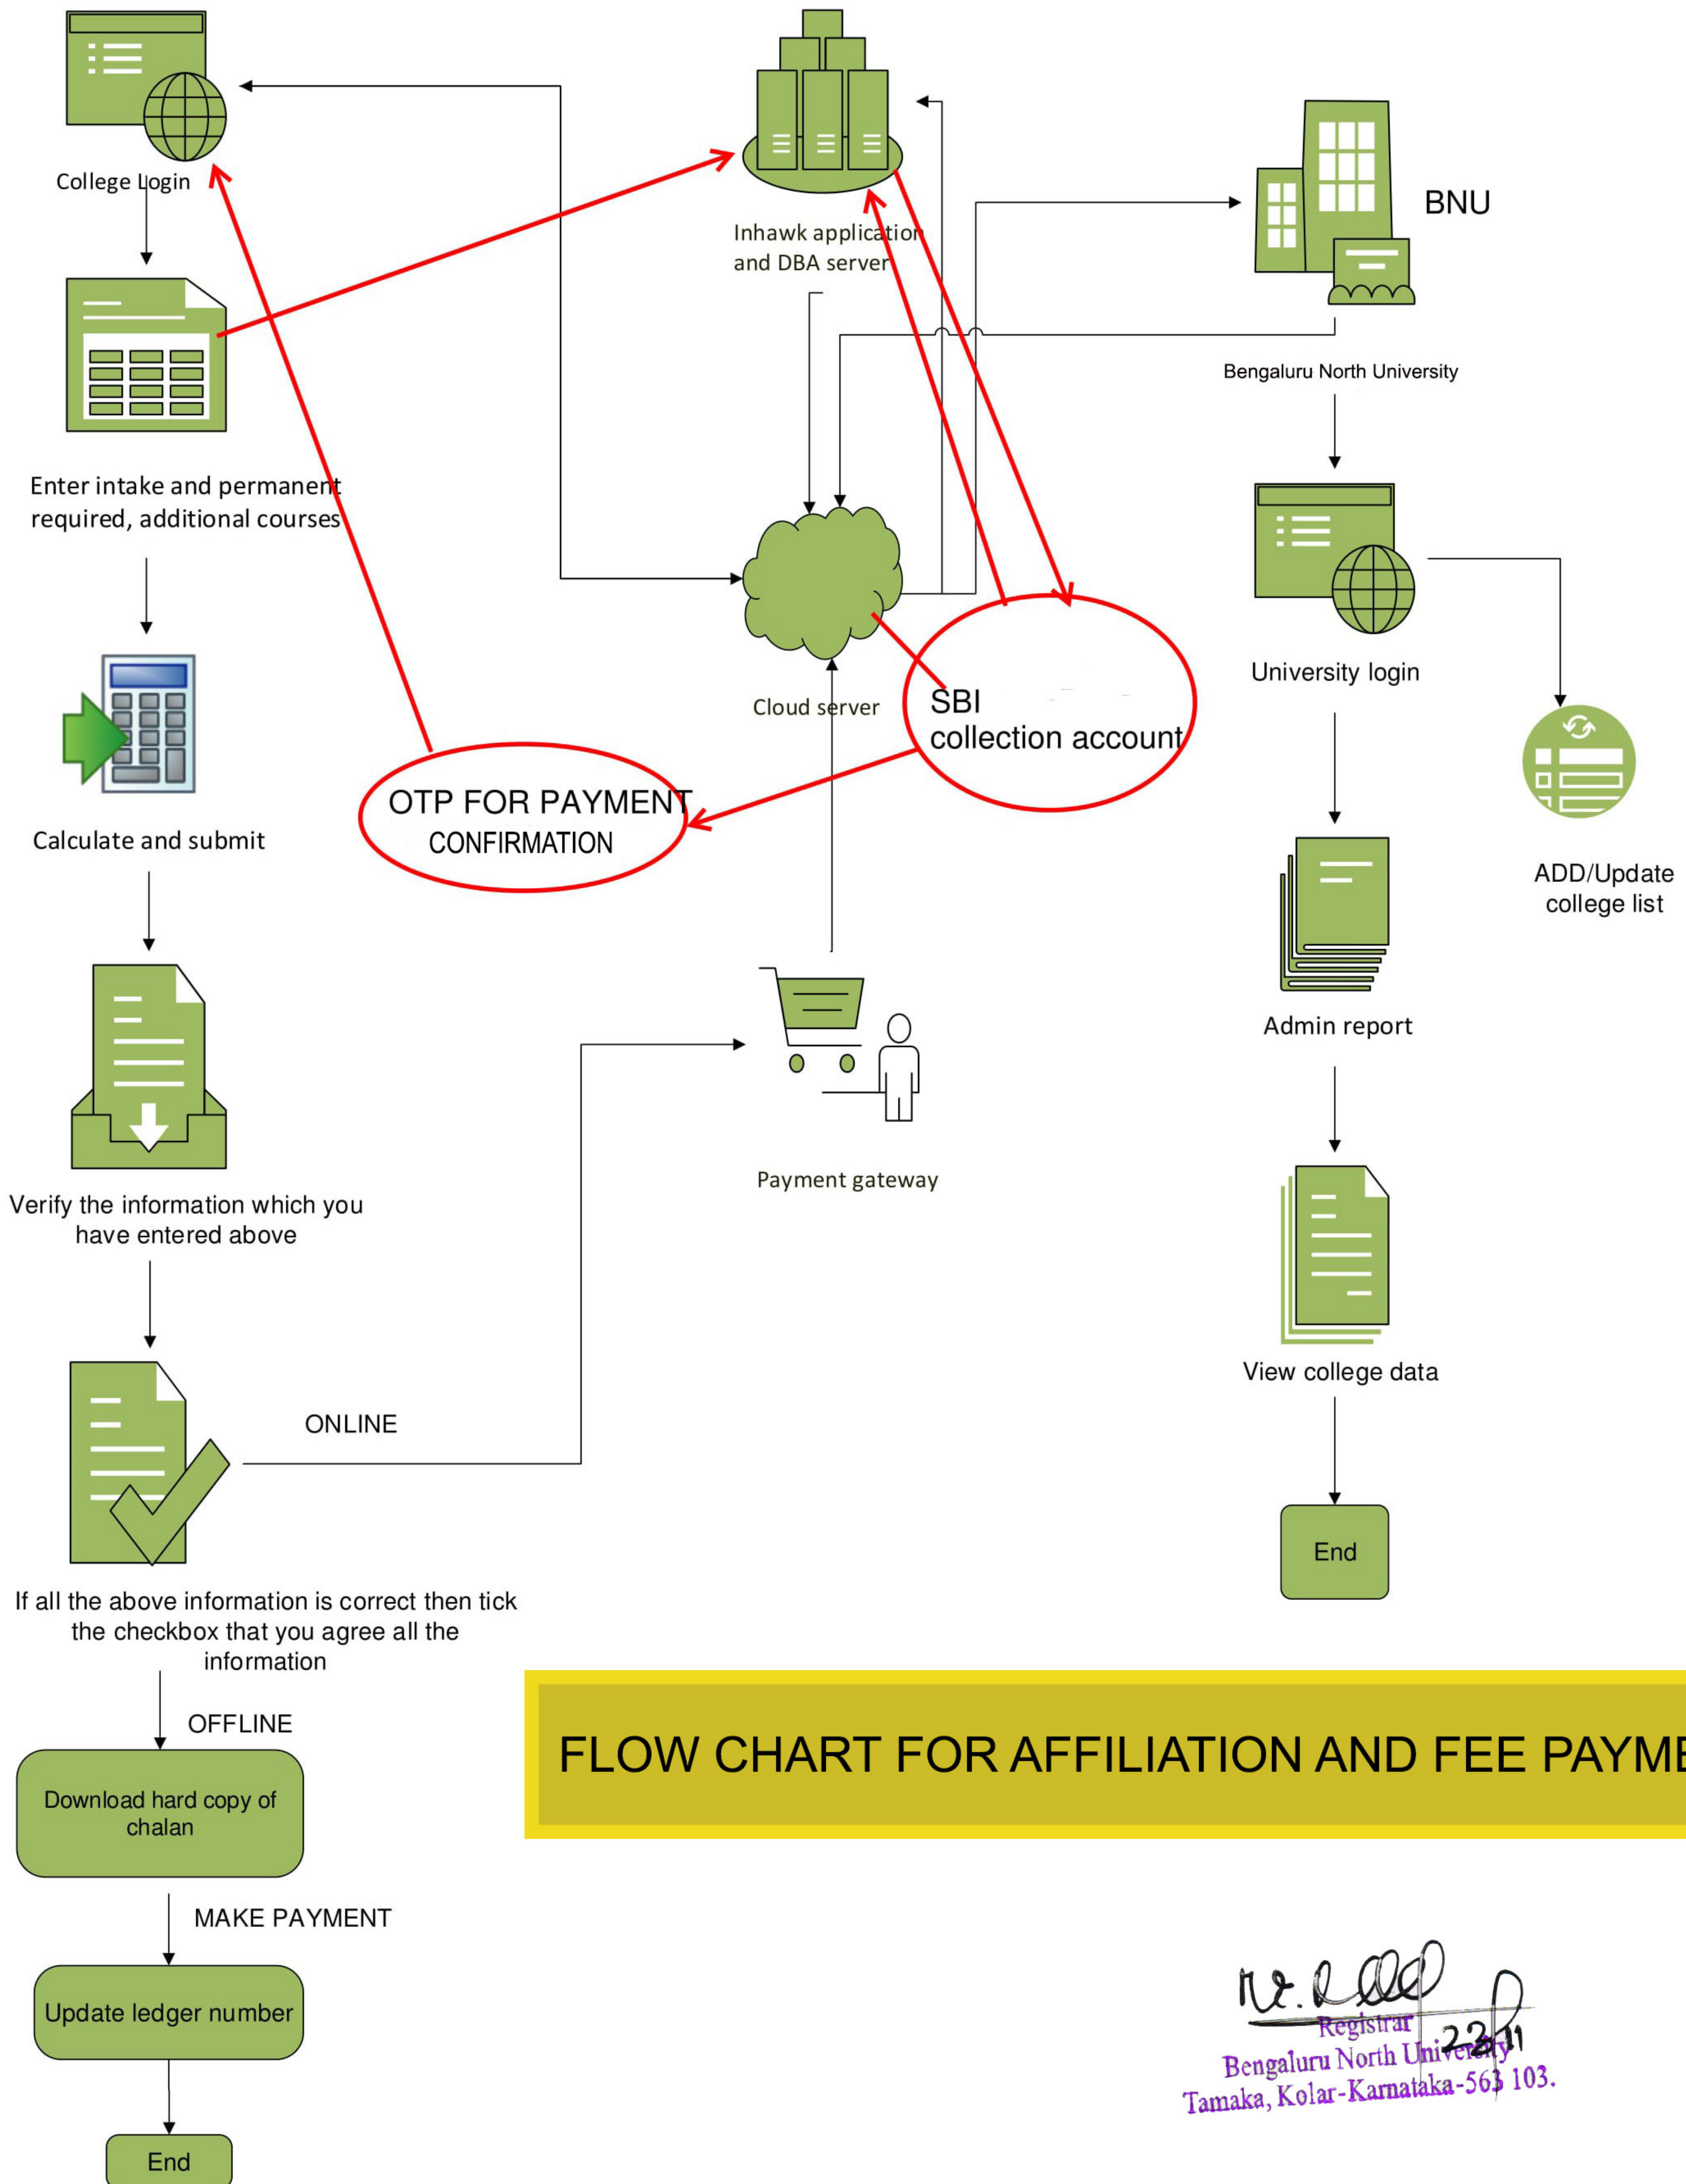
College Login

Enter intake and permanent required, additional courses

Calculate and submit

Verify the information which you have entered above

If all the above information is correct then tick the checkbox that you agree all the information

ONLINE

OFFLINE

Download hard copy of chalan

MAKE PAYMENT

Update ledger number

End

Inhawk application and DBA server

Cloud server

SBI collection account

OTP FOR PAYMENT CONFIRMATION

Payment gateway

BNU

Bengaluru North University

University login

ADD/Update college list

Admin report

View college data

End

FLOW CHART FOR AFFILIATION AND FEE PAYME

Registrar
Bengaluru North University
Tamaka, Kolar-Karnataka-563 103.
22/11